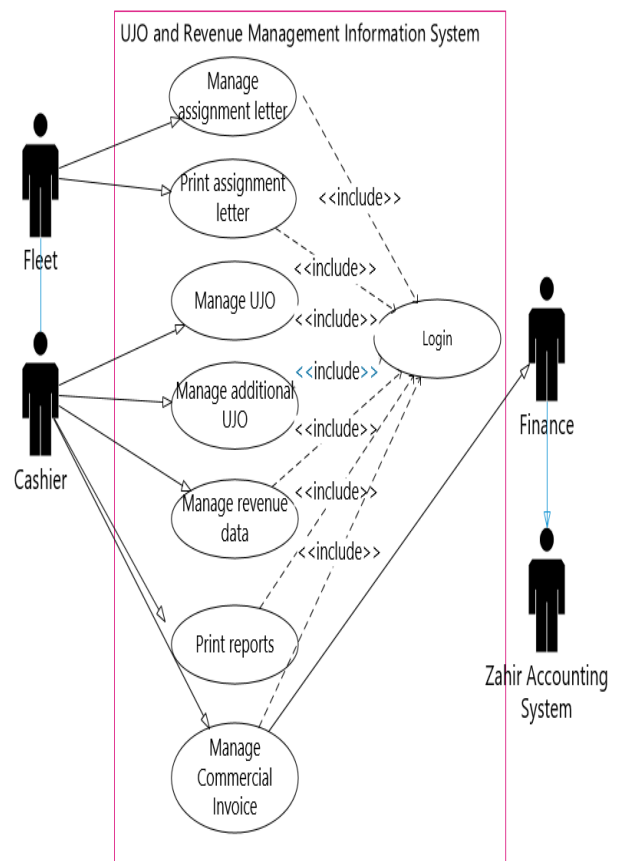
UJO and Revenue Management Information System

Manage assignment letter

Print assignment letter

Manage UJO

Manage additional UJO

Manage revenue data

Print reports

Manage Commercial Invoice

Login

<<include>>

<<include>>

<<include>>

<<include>>

<<include>>

<<include>>

<<include>>

Fleet

Cashier

Finance

Zahir Accounting System